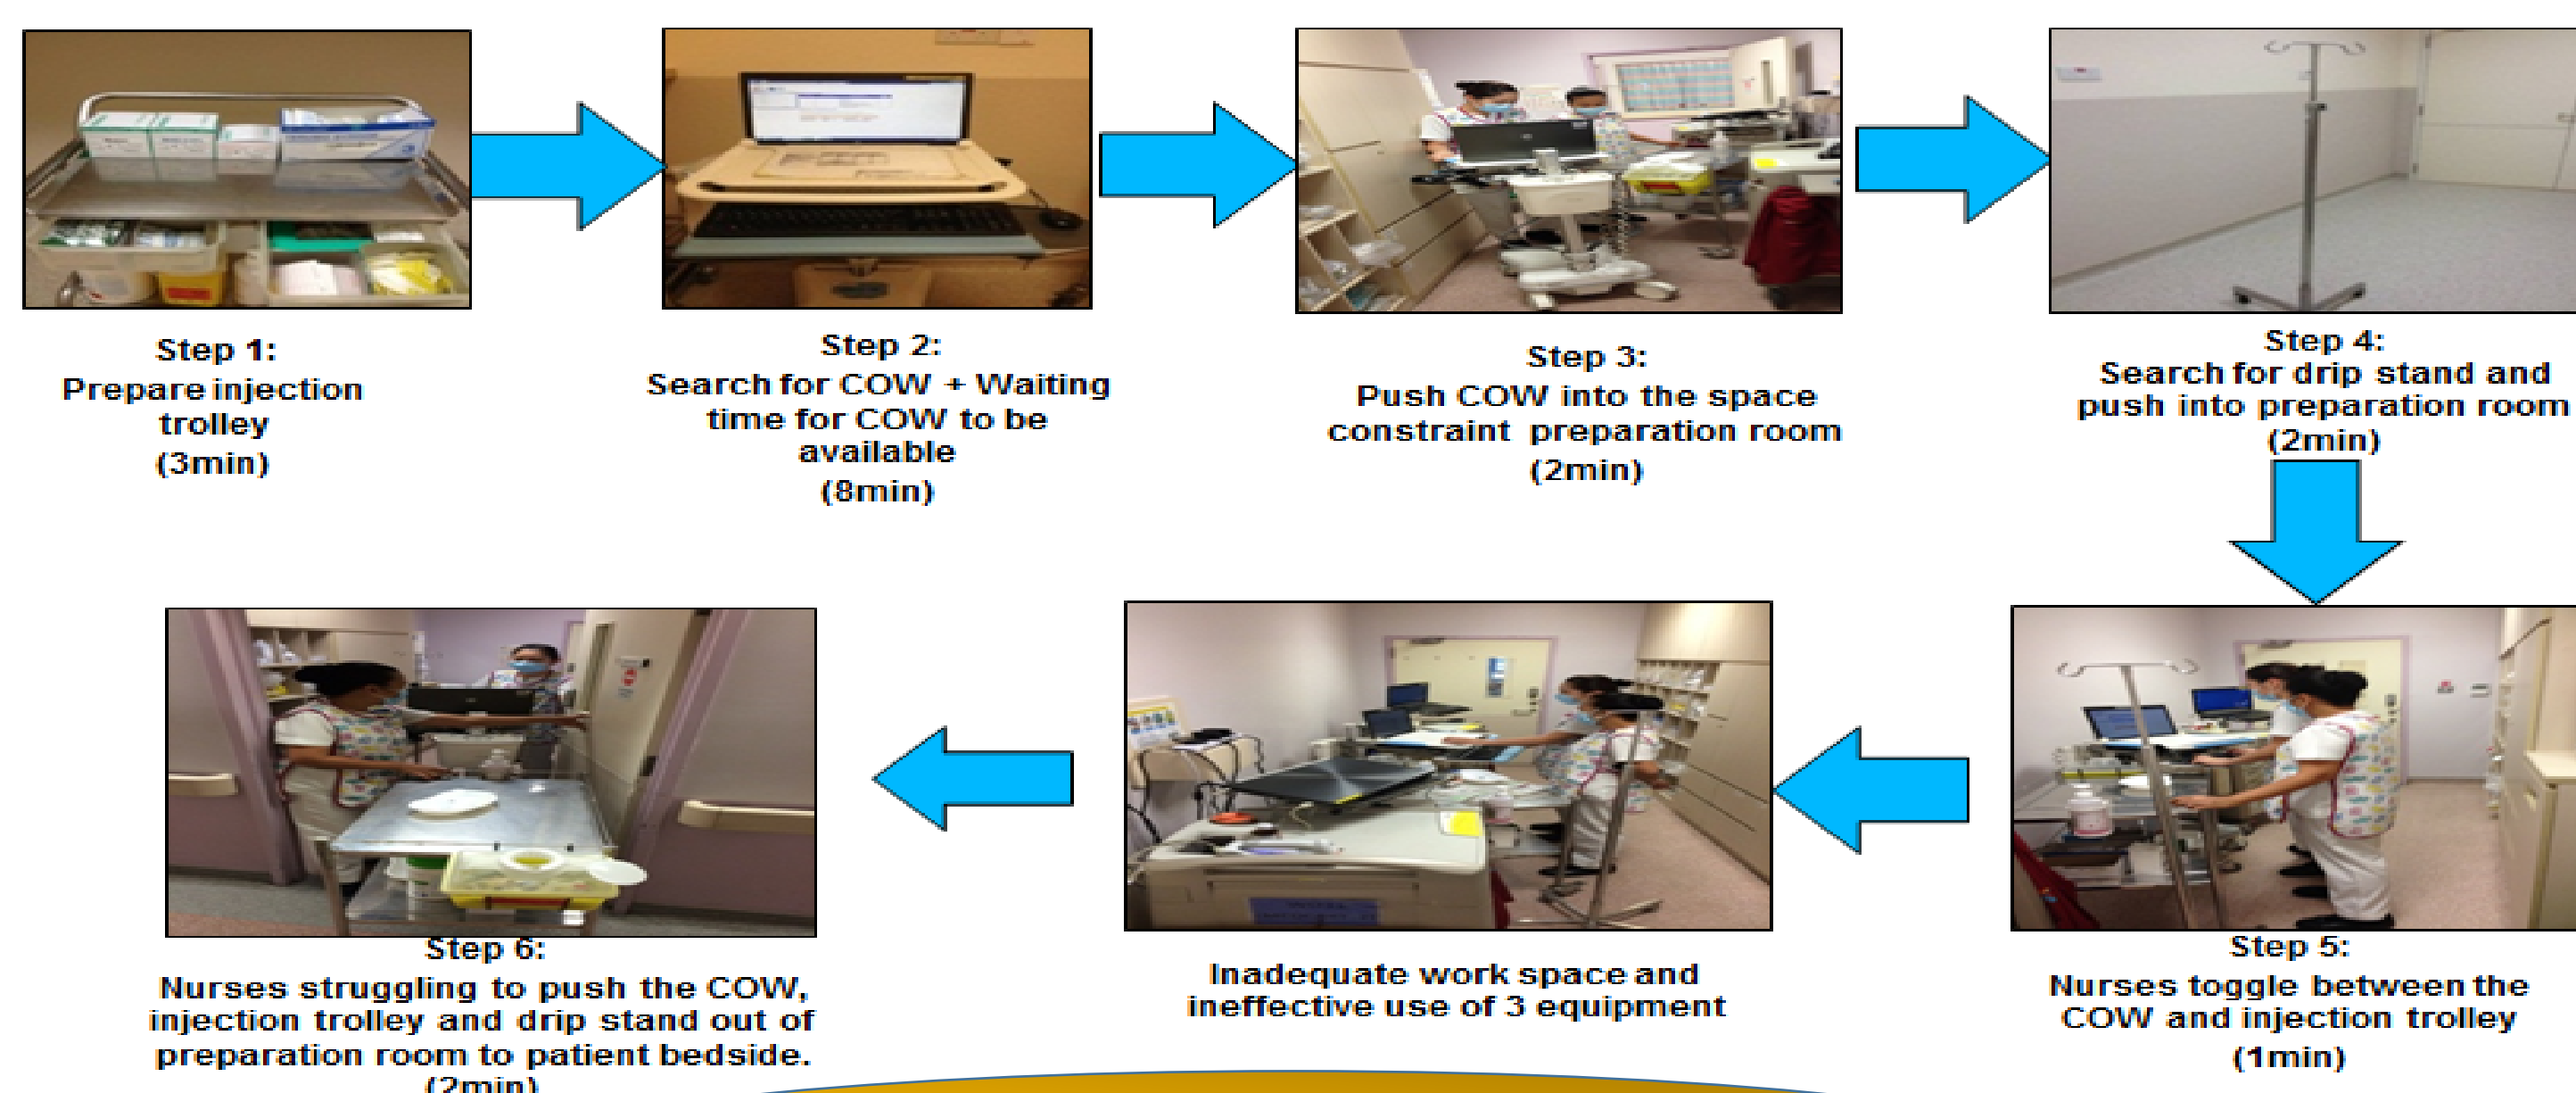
Step 1:
Prepare injection trolley
(3min)

Step 2:
Search for COW + Waiting time for COW to be available
(8min)

Step 3:
Push COW into the space constraint preparation room
(2min)

Step 4:
Search for drip stand and push into preparation room
(2min)

Step 5:
Nurses toggle between the COW and injection trolley
(1min)

Inadequate work space and ineffective use of 3 equipment

Step 6:
Nurses struggling to push the COW, injection trolley and drip stand out of preparation room to patient bedside.
(2min)